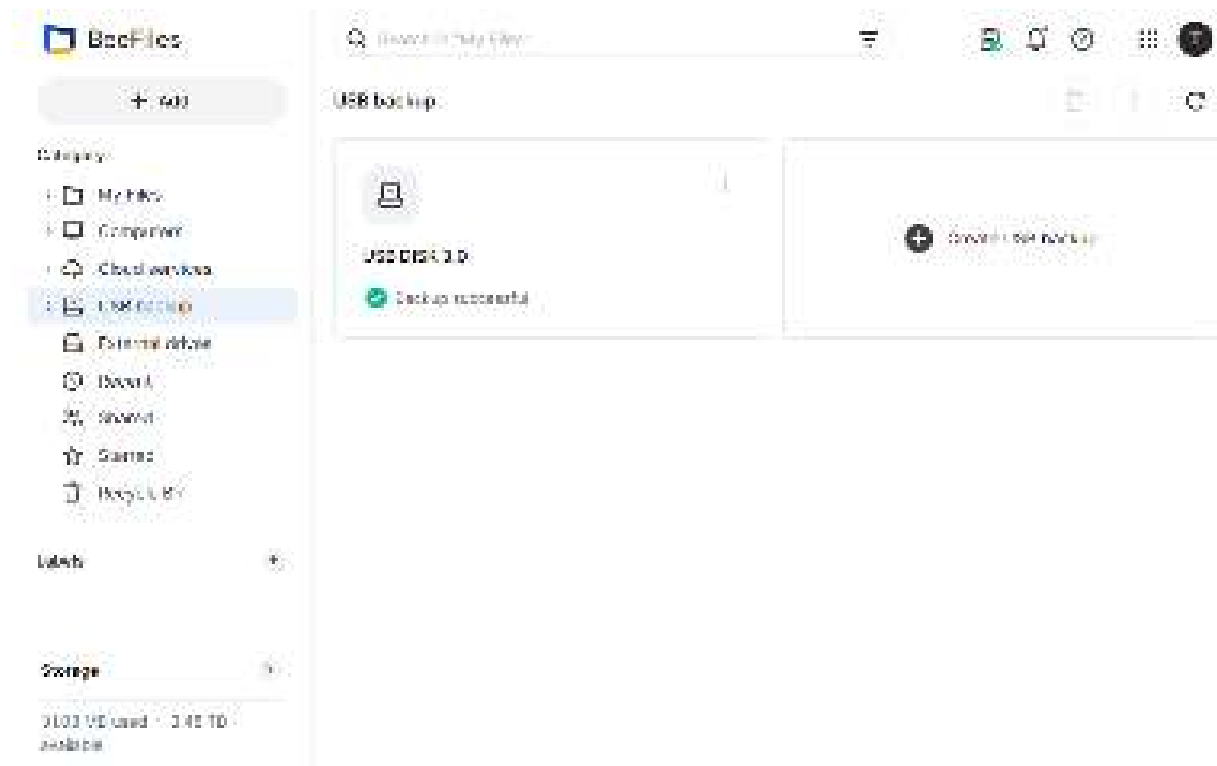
BeeFiles

Search in my files

+ Add

USB backup

Category

My files

Computers

Cloud services

USB backup

External device

Recent

Shared

Starred

Recycle Bin

USB DISK 3.0

Backup successful

Create USB backup

Labels

Storage

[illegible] used · 3.48 TB available